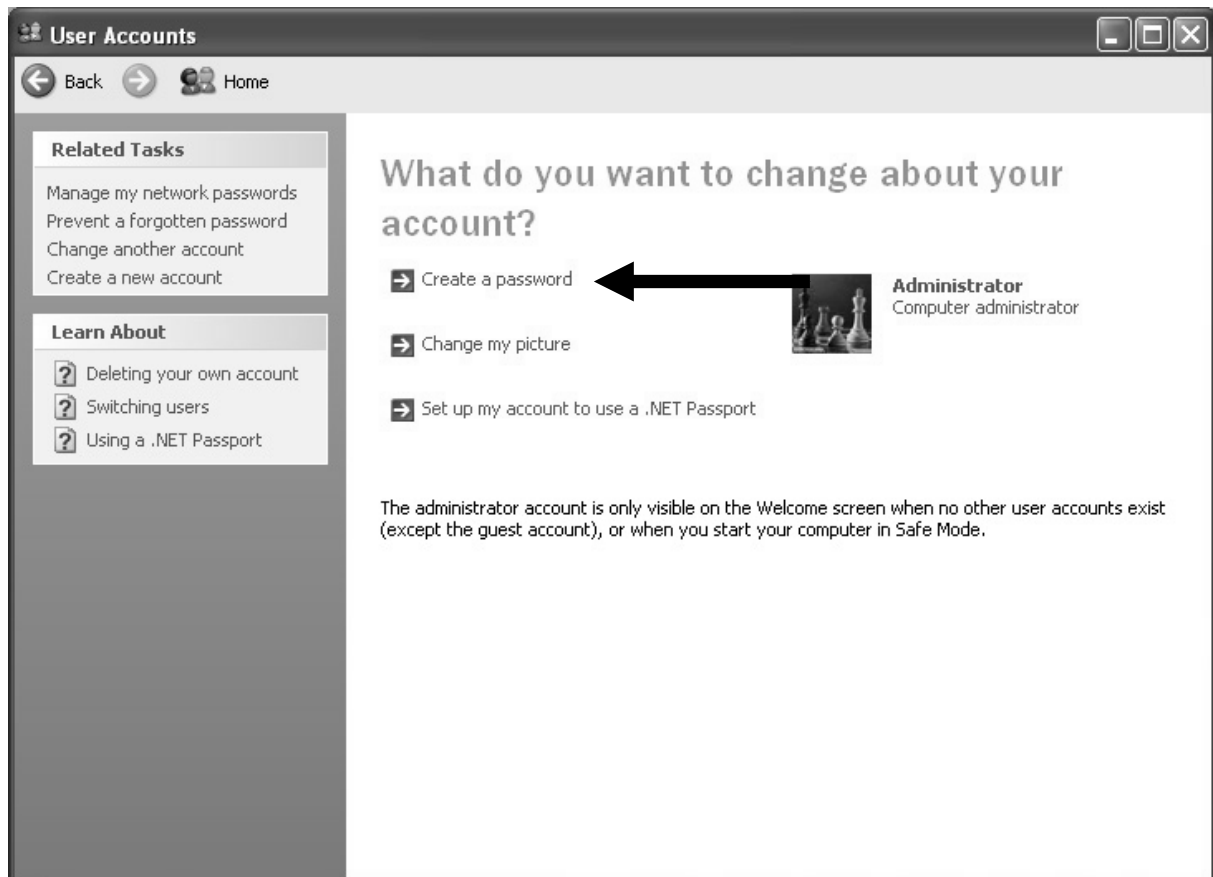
User Accounts

Back Home

Related Tasks

Manage my network passwords
Prevent a forgotten password
Change another account
Create a new account

Learn About

Deleting your own account
Switching users
Using a .NET Passport

What do you want to change about your account?

Create a password

Change my picture

Set up my account to use a .NET Passport

Administrator
Computer administrator

The administrator account is only visible on the Welcome screen when no other user accounts exist (except the guest account), or when you start your computer in Safe Mode.